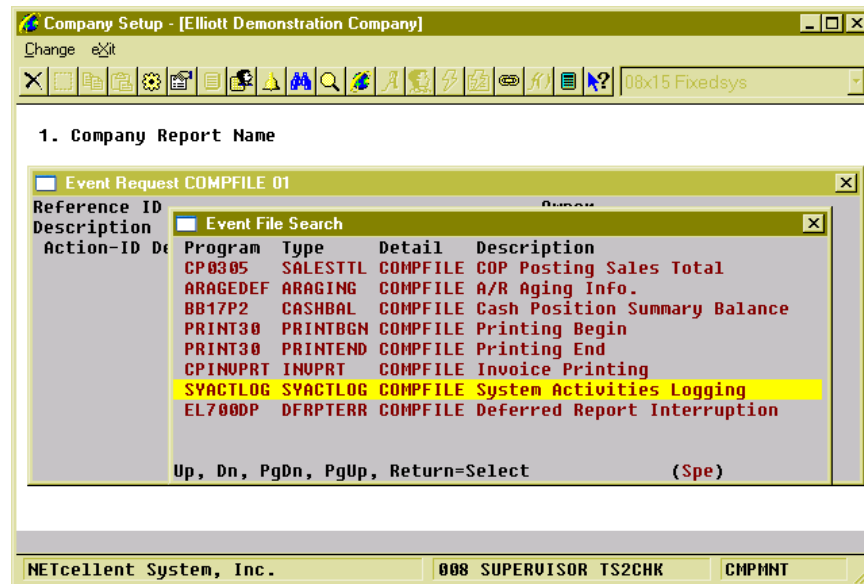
Company Setup - [Elliott Demonstration Company]

Change eXit

08x15 Fixedsys

1. Company Report Name

Event Request COMPFILE 01

Reference ID
Description
Action-ID De

Owner

Event File Search

| Program | Type | Detail | Description |
|---|---|---|---|
| CP0305 | SALESTTL | COMPFILE | COP Posting Sales Total |
| ARAGEDEF | ARAGING | COMPFILE | A/R Aging Info. |
| BB17P2 | CASHBAL | COMPFILE | Cash Position Summary Balance |
| PRINT30 | PRINTBGN | COMPFILE | Printing Begin |
| PRINT30 | PRINTEND | COMPFILE | Printing End |
| CPINVPRT | INVPRT | COMPFILE | Invoice Printing |
| SYACTLOG | SYACTLOG | COMPFILE | System Activities Logging |
| EL700DP | DFRPTERR | COMPFILE | Deferred Report Interruption |

Up, Dn, PgDn, PgUp, Return=Select (Spe)

NETcellent System, Inc. | 008 SUPERVISOR TS2CHK | CMPMNT